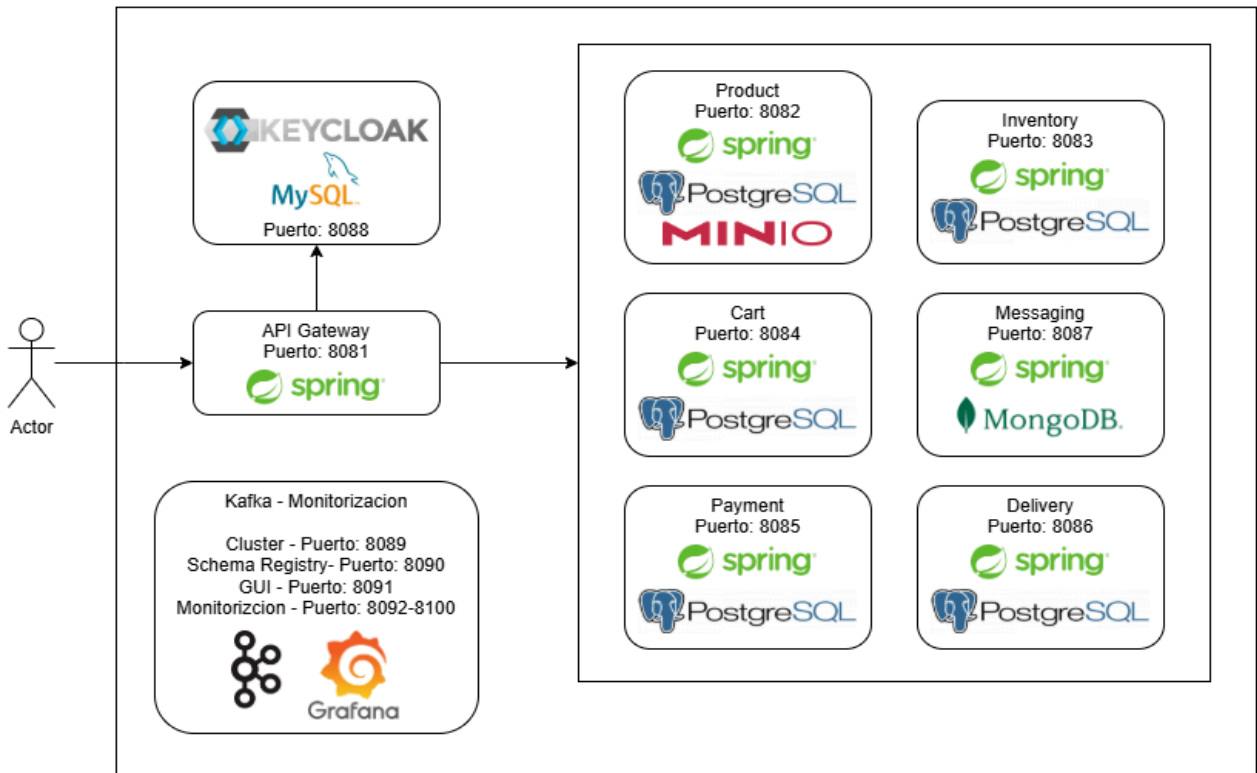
KEYCLOAK
MySQL
Puerto: 8088

Actor

API Gateway
Puerto: 8081
spring

Kafka - Monitorizacion

Cluster - Puerto: 8089
Schema Registry- Puerto: 8090
GUI - Puerto: 8091
Monitorizcion - Puerto: 8092-8100

Grafana

Product
Puerto: 8082
spring
PostgreSQL
MINIO

Inventory
Puerto: 8083
spring
PostgreSQL

Cart
Puerto: 8084
spring
PostgreSQL

Messaging
Puerto: 8087
spring
MongoDB.

Payment
Puerto: 8085
spring
PostgreSQL

Delivery
Puerto: 8086
spring
PostgreSQL